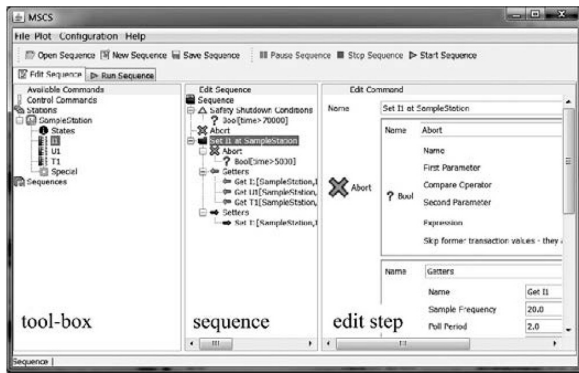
MSCS

File Plot Configuration Help

Open Sequence New Sequence Save Sequence | Pause Sequence Stop Sequence Start Sequence

Edit Sequence | Run Sequence

Available Commands
Control Commands
Stations
SampleStation
States
I1
U1
T1
Special
Sequences

tool-box

Edit Sequence
Sequence
Safety Shutdown Conditions
Bool[time>70000]
Abort
Set I1 at SampleStation
Abort
Bool[time>5000]
Getters
Get I1[SampleStation,
Get U1[SampleStation,
Get T1[SampleStation,
Setters
Set I1[SampleStation,

sequence

Edit Command
Name | Set I1 at SampleStation

Abort

Name | Abort
Bool
Name
First Parameter
Compare Operator
Second Parameter
Expression
Skip former transaction values - they a

Name | Getters
Name | Get I1
Sample Frequency | 20.0
Poll Period | 2.0

edit step

Sequence |